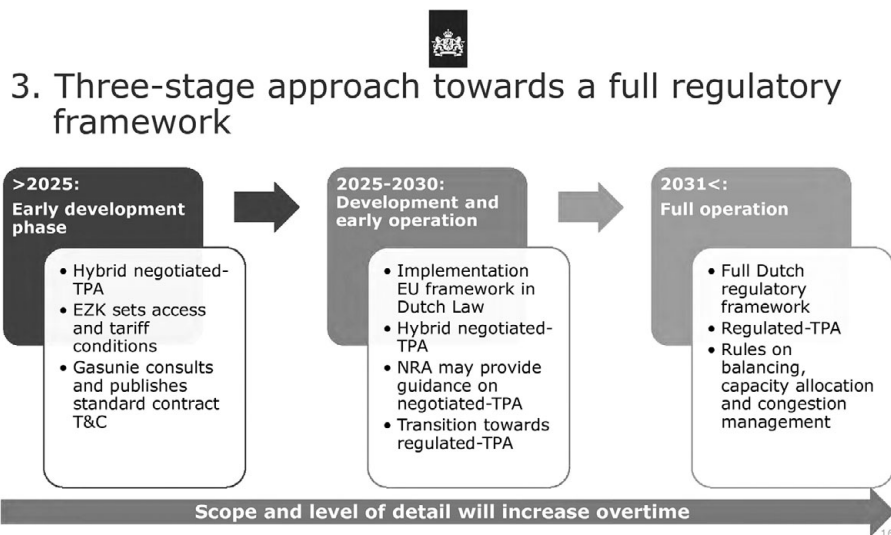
3. Three-stage approach towards a full regulatory framework

>2025:
Early development phase

• Hybrid negotiated-TPA
• EZK sets access and tariff conditions
• Gasunie consults and publishes standard contract T&C

2025-2030:
Development and early operation

• Implementation EU framework in Dutch Law
• Hybrid negotiated-TPA
• NRA may provide guidance on negotiated-TPA
• Transition towards regulated-TPA

2031<:
Full operation

• Full Dutch regulatory framework
• Regulated-TPA
• Rules on balancing, capacity allocation and congestion management

Scope and level of detail will increase overtime

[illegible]